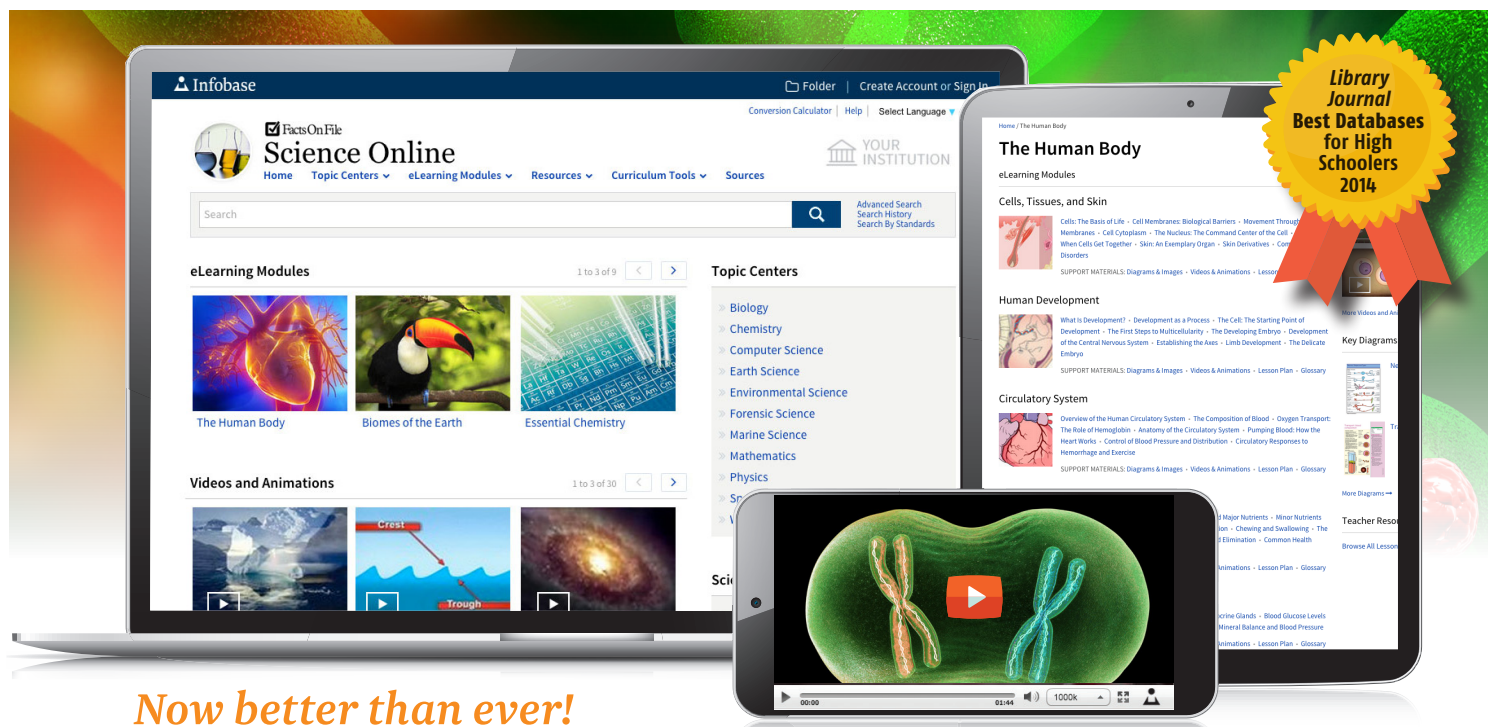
Infobase

Folder | Create Account or Sign In

Conversion Calculator | Help | Select Language

Facts On File
Science Online

YOUR INSTITUTION

Home Topic Centers eLearning Modules Resources Curriculum Tools Sources

Search

Advanced Search
Search History
Search By Standards

eLearning Modules

1 to 3 of 9

The Human Body
Biomes of the Earth
Essential Chemistry

Videos and Animations

1 to 3 of 30

Crest
Trough

Topic Centers

Biology
Chemistry
Computer Science
Earth Science
Environmental Science
Forensic Science
Marine Science
Mathematics
Physics
Sp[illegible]
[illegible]

Sci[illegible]

Home / The Human Body

The Human Body

eLearning Modules

Cells, Tissues, and Skin

Cells: The Basis of Life • Cell Membranes: Biological Barriers • Movement Through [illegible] Membranes • Cell Cytoplasm • The Nucleus: The Command Center of the Cell • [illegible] When Cells Get Together • Skin: An Exemplary Organ • Skin Derivatives • Com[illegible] Disorders

SUPPORT MATERIALS: Diagrams & Images • Videos & Animations • Lesson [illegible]

Human Development

What Is Development? • Development as a Process • The Cell: The Starting Point of Development • The First Steps to Multicellularity • The Developing Embryo • Development of the Central Nervous System • Establishing the Axes • Limb Development • The Delicate Embryo

SUPPORT MATERIALS: Diagrams & Images • Videos & Animations • Lesson Plan • Glossary

Circulatory System

Overview of the Human Circulatory System • The Composition of Blood • Oxygen Transport: The Role of Hemoglobin • Anatomy of the Circulatory System • Pumping Blood: How the Heart Works • Control of Blood Pressure and Distribution • Circulatory Responses to Hemorrhage and Exercise

SUPPORT MATERIALS: Diagrams & Images • Videos & Animations • Lesson Plan • Glossary

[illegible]d Major Nutrients • Minor Nutrients
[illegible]ion • Chewing and Swallowing • The
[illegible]d Elimination • Common Health

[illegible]nimations • Lesson Plan • Glossary

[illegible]ocrine Glands • Blood Glucose Levels
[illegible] Mineral Balance and Blood Pressure

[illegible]nimations • Lesson Plan • Glossary

More Videos and Ani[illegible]

Key Diagrams

More Diagrams

Teacher Reso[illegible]

Browse All Lesson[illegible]

Library Journal Best Databases for High Schoolers 2014

00:00 01:44 1000k

Now better than ever!